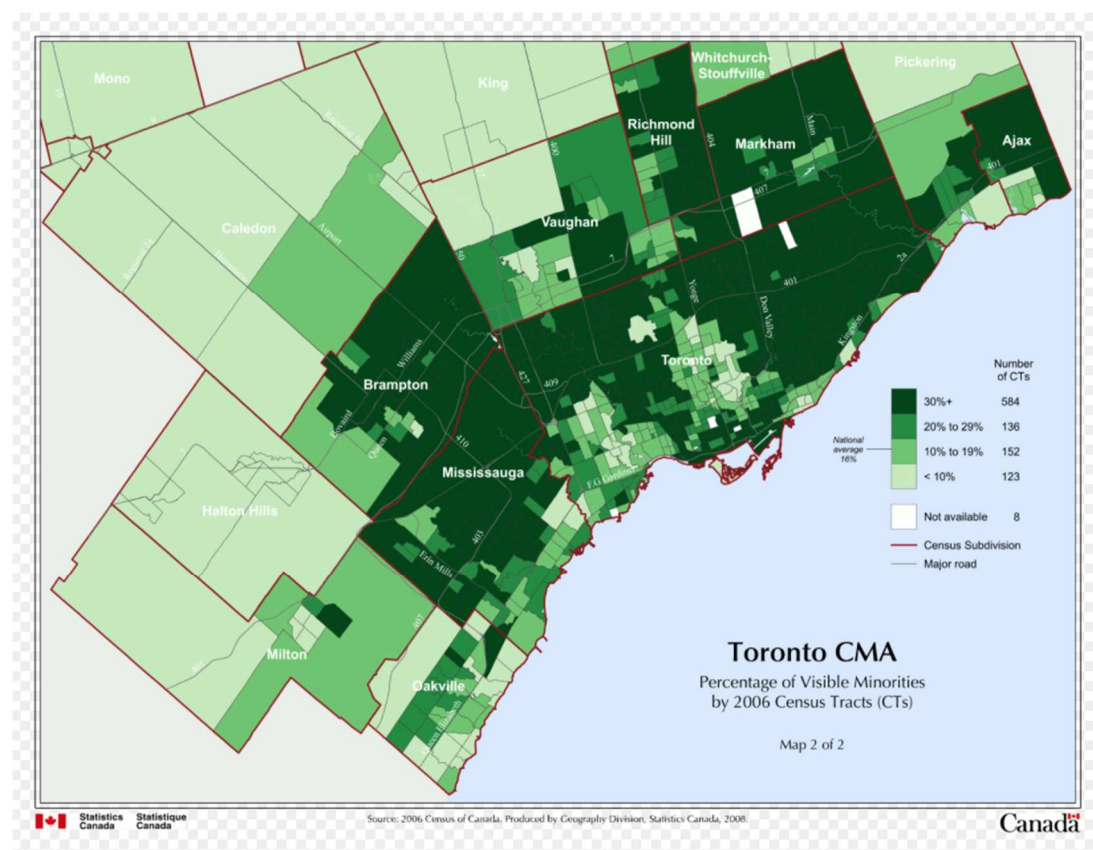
Mono
King
Whitchurch-Stouffville
Pickering
Richmond Hill
Markham
Ajax
Caledon
Vaughan
Toronto
Brampton
Mississauga
Halton Hills
Milton
Oakville

Number of CTs

| | | |
|---|---|---|
| 30%+ | 584 |
| 20% to 29% | 136 |
| 10% to 19% | 152 |
| < 10% | 123 |
| Not available | 8 |

National average 16%

Census Subdivision
Major road

Toronto CMA
Percentage of Visible Minorities by 2006 Census Tracts (CTs)

Map 2 of 2

Statistics Canada Statistique Canada

Source: 2006 Census of Canada. Produced by Geography Division, Statistics Canada, 2008.

Canada